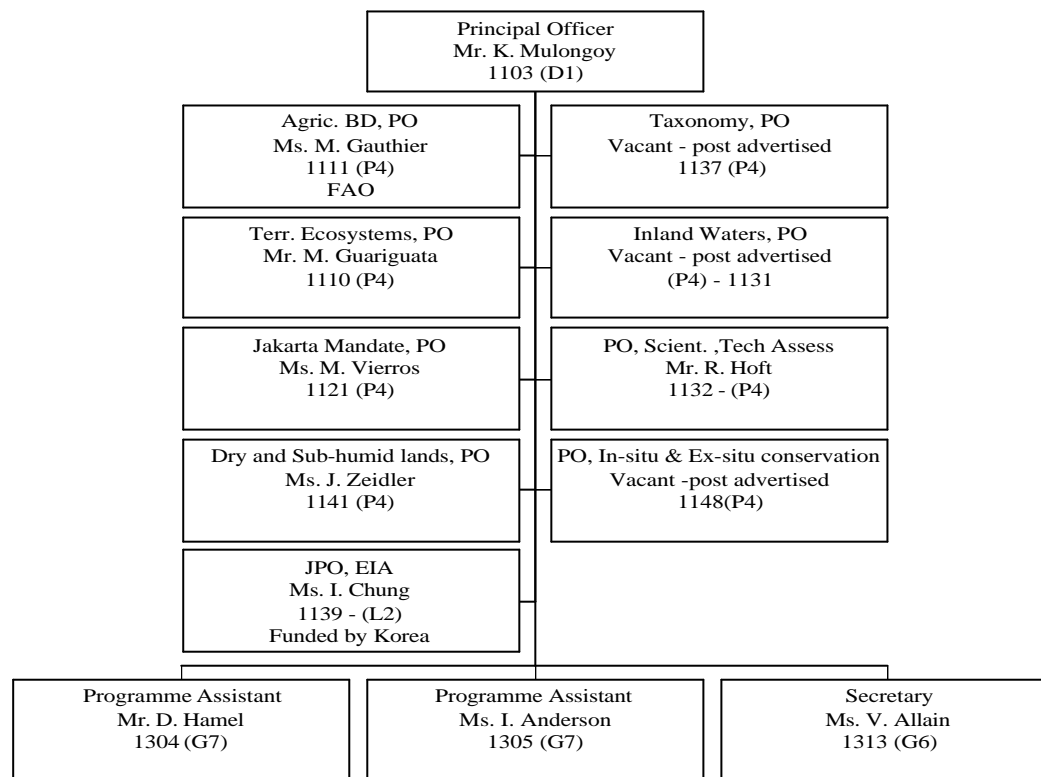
Principal Officer
Mr. K. Mulongoy
1103 (D1)

Agric. BD, PO
Ms. M. Gauthier
1111 (P4)
FAO

Taxonomy, PO
Vacant - post advertised
1137 (P4)

Terr. Ecosystems, PO
Mr. M. Guariguata
1110 (P4)

Inland Waters, PO
Vacant - post advertised
(P4) - 1131

Jakarta Mandate, PO
Ms. M. Vierros
1121 (P4)

PO, Scient. ,Tech Assess
Mr. R. Hoft
1132 - (P4)

Dry and Sub-humid lands, PO
Ms. J. Zeidler
1141 (P4)

PO, In-situ & Ex-situ conservation
Vacant -post advertised
1148(P4)

JPO, EIA
Ms. I. Chung
1139 - (L2)
Funded by Korea

Programme Assistant
Mr. D. Hamel
1304 (G7)

Programme Assistant
Ms. I. Anderson
1305 (G7)

Secretary
Ms. V. Allain
1313 (G6)